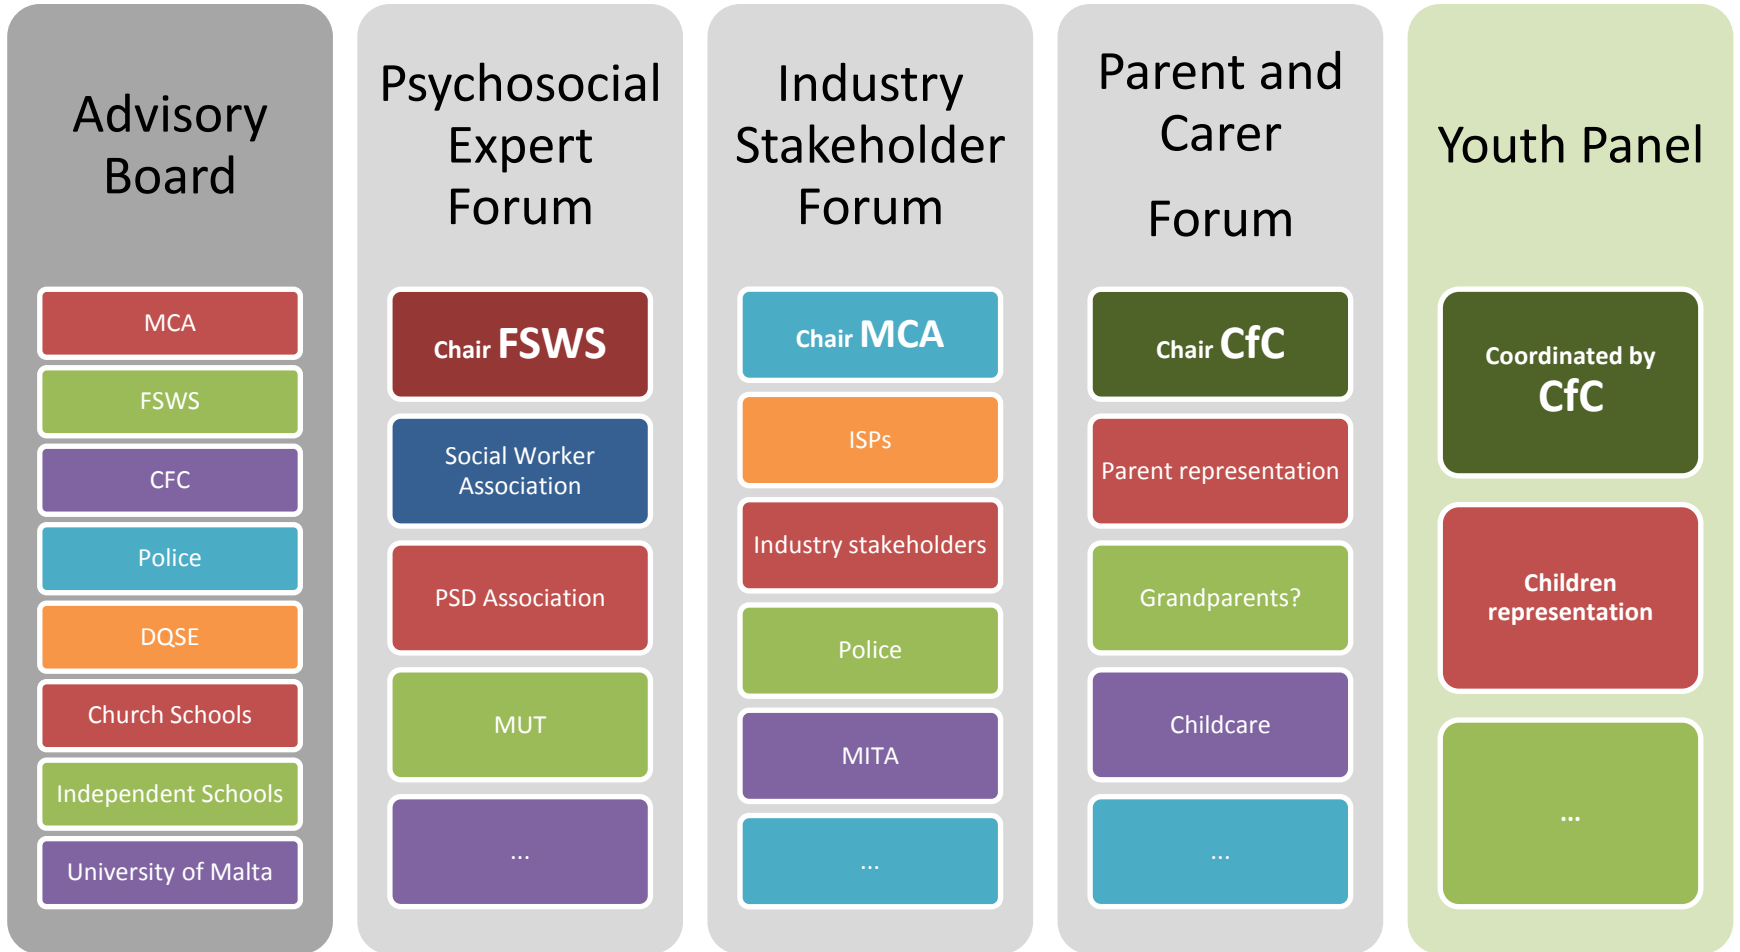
Advisory Board

MCA

FSWS

CFC

Police

DQSE

Church Schools

Independent Schools

University of Malta

Psychosocial Expert Forum

Chair FSWS

Social Worker Association

PSD Association

MUT

...

Industry Stakeholder Forum

Chair MCA

ISPs

Industry stakeholders

Police

MITA

...

Parent and Carer Forum

Chair CfC

Parent representation

Grandparents?

Childcare

...

Youth Panel

Coordinated by CfC

Children representation

...